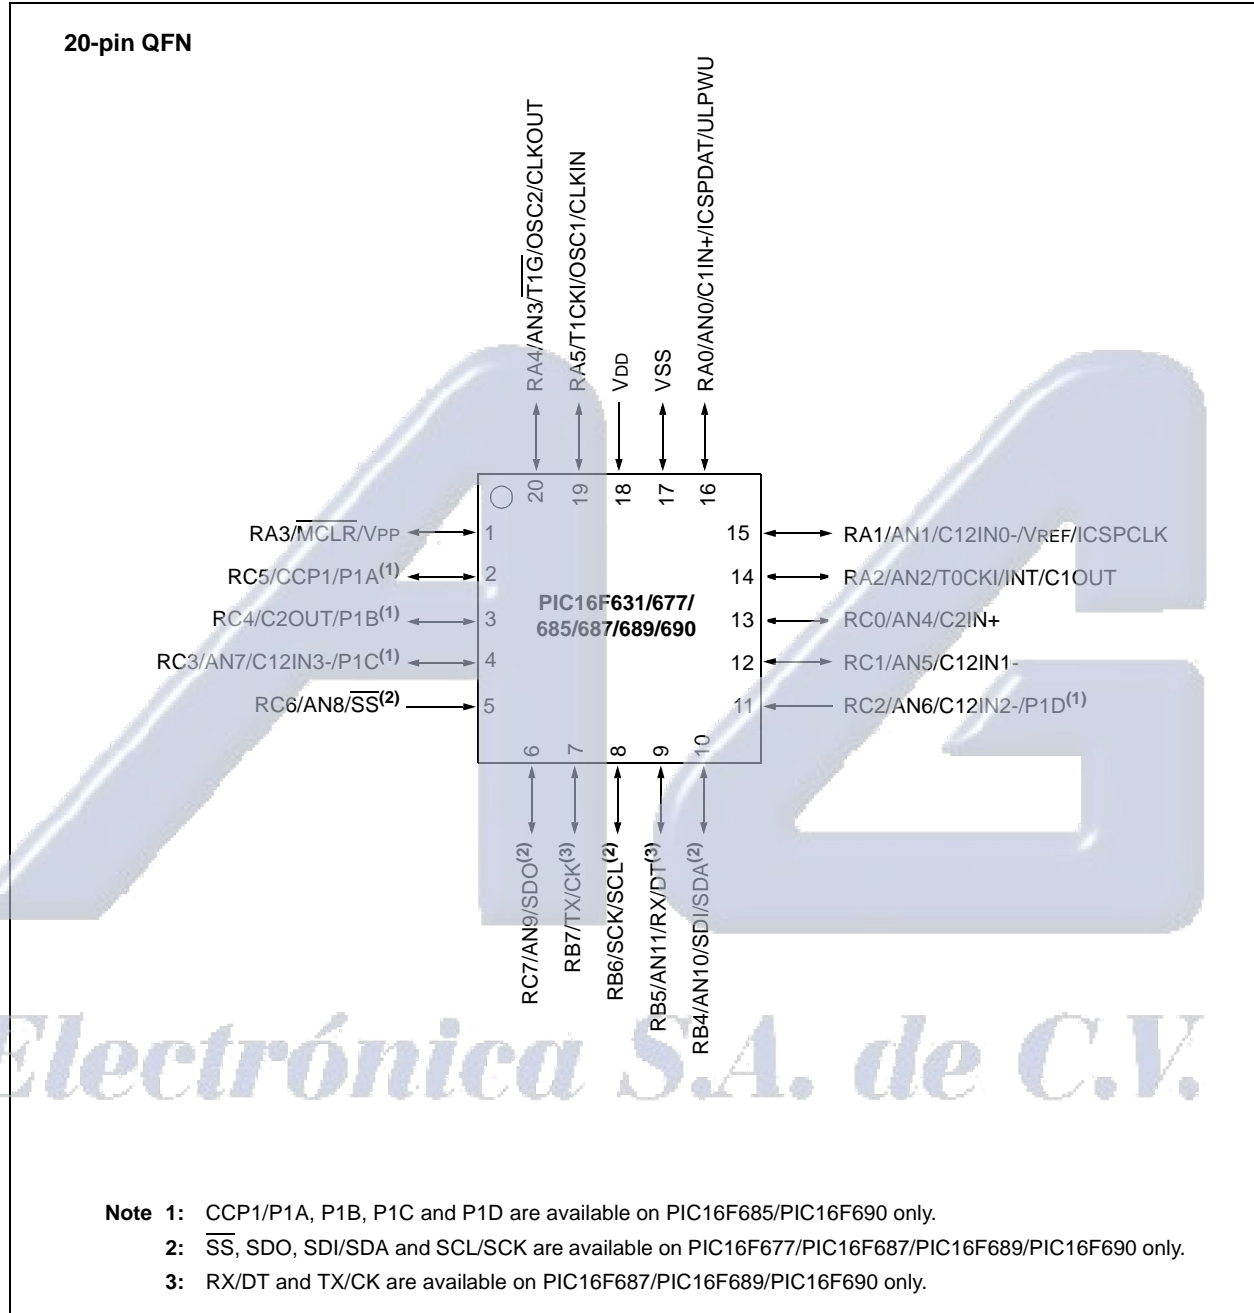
20-pin QFN

RA4/AN3/$\overline{T1G}$/OSC2/CLKOUT
RA5/T1CKI/OSC1/CLKIN
VDD
VSS
RA0/AN0/C1IN+/ICSPDAT/ULPWU

20
19
18
17
16

RA3/$\overline{MCLR}$/VPP 1
RC5/CCP1/P1A$^{(1)}$ 2
RC4/C2OUT/P1B$^{(1)}$ 3
RC3/AN7/C12IN3-/P1C$^{(1)}$ 4
RC6/AN8/$\overline{SS}$$^{(2)}$ 5

PIC16F631/677/
685/687/689/690

15 RA1/AN1/C12IN0-/VREF/ICSPCLK
14 RA2/AN2/T0CKI/INT/C1OUT
13 RC0/AN4/C2IN+
12 RC1/AN5/C12IN1-
11 RC2/AN6/C12IN2-/P1D$^{(1)}$

6
7
8
9
10

RC7/AN9/SDO$^{(2)}$
RB7/TX/CK$^{(3)}$
RB6/SCK/SCL$^{(2)}$
RB5/AN11/RX/DT$^{(3)}$
RB4/AN10/SDI/SDA$^{(2)}$

Electrónica S.A. de C.V.

Note 1: CCP1/P1A, P1B, P1C and P1D are available on PIC16F685/PIC16F690 only.
2: $\overline{SS}$, SDO, SDI/SDA and SCL/SCK are available on PIC16F677/PIC16F687/PIC16F689/PIC16F690 only.
3: RX/DT and TX/CK are available on PIC16F687/PIC16F689/PIC16F690 only.